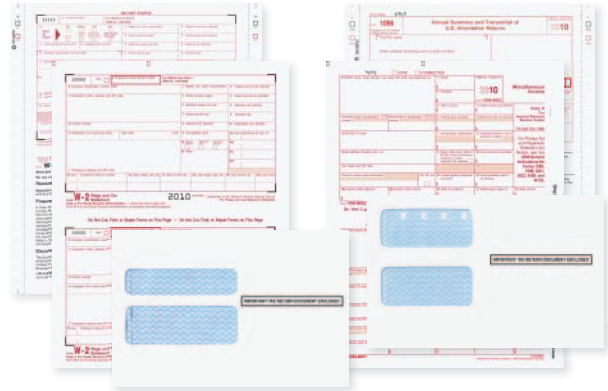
1096
Annual Summary and Transmittal of U.S. Information Returns
2010
Miscellaneous Income
W-2 Wage and Tax Statement
2010
Do Not Cut, Fold, or Staple Forms on This Page — Do Not Cut, Fold, or Staple Forms on This Page
W-2 Wage and Tax Statement
IMPORTANT TAX RETURN DOCUMENT ENCLOSED
IMPORTANT TAX RETURN DOCUMENT ENCLOSED